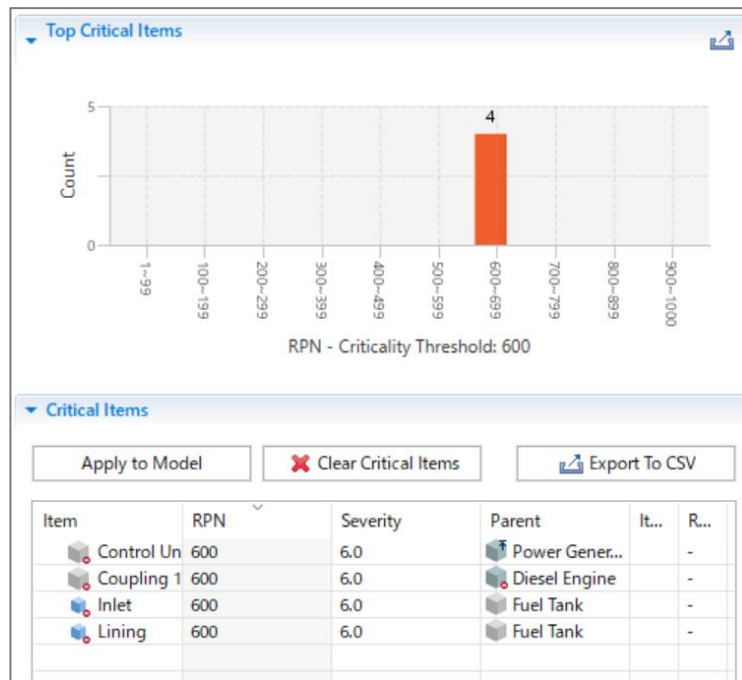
Top Critical Items

5
0
Count
4
1~99
100~199
200~299
300~399
400~499
500~599
600~699
700~799
800~899
900~1000
RPN - Criticality Threshold: 600

Critical Items

Apply to Model
Clear Critical Items
Export To CSV

| Item | RPN | Severity | Parent | It... | R... |
|---|---|---|---|---|---|
| Control Un | 600 | 6.0 | Power Gener... | | - |
| Coupling 1 | 600 | 6.0 | Diesel Engine | | - |
| Inlet | 600 | 6.0 | Fuel Tank | | - |
| Lining | 600 | 6.0 | Fuel Tank | | - |